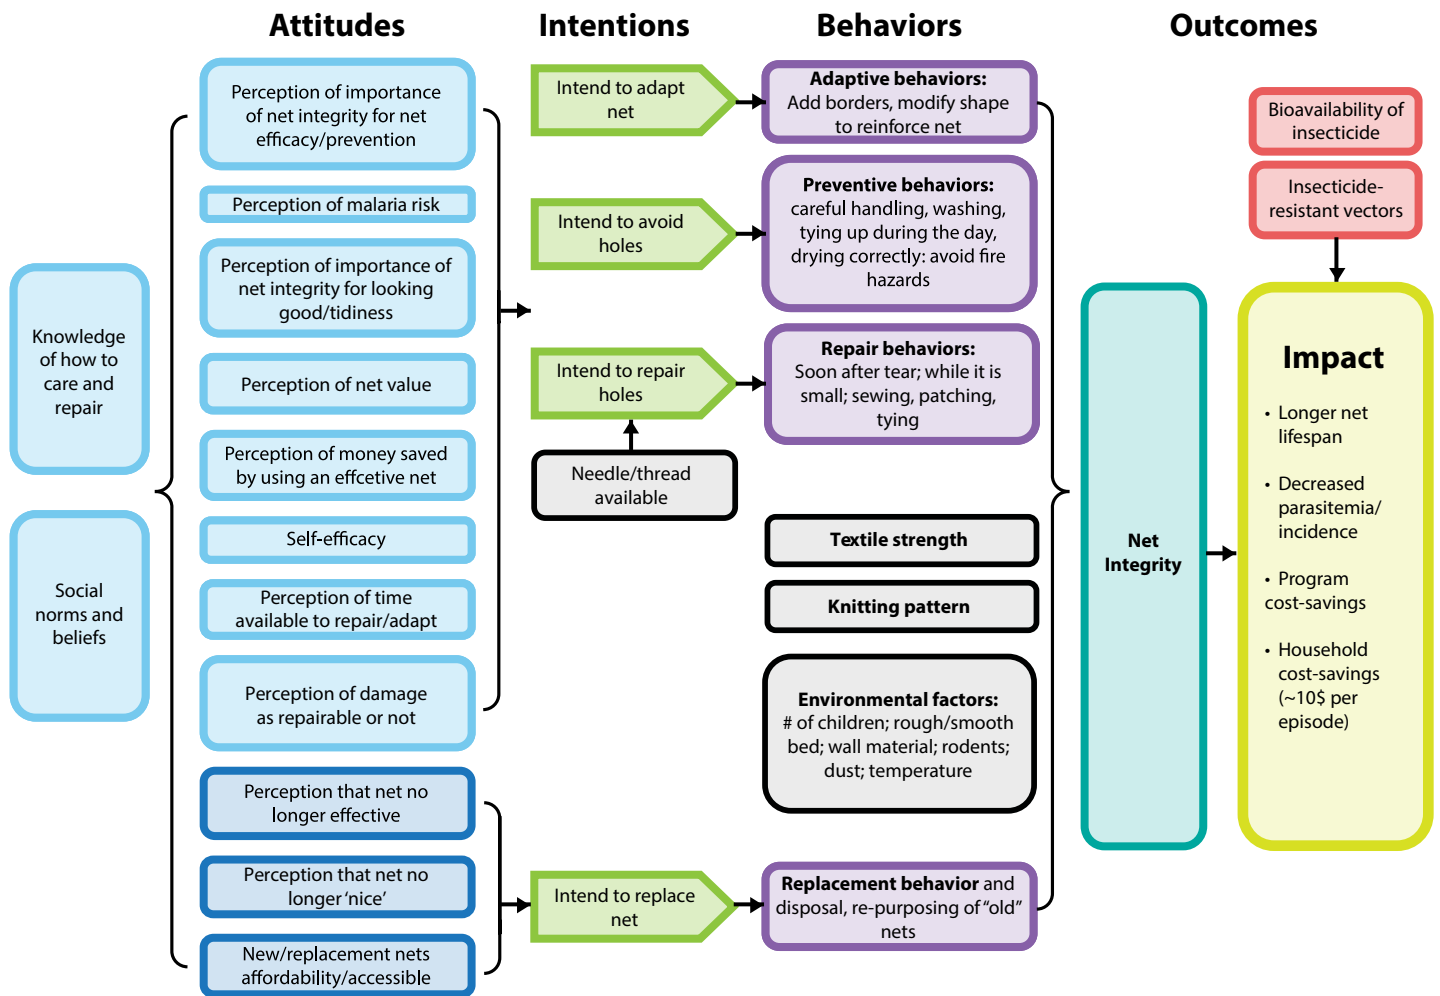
Attitudes

Intentions

Behaviors

Outcomes

Knowledge of how to care and repair

Social norms and beliefs

Perception of importance of net integrity for net efficacy/prevention

Perception of malaria risk

Perception of importance of net integrity for looking good/tidiness

Perception of net value

Perception of money saved by using an effcetive net

Self-efficacy

Perception of time available to repair/adapt

Perception of damage as repairable or not

Perception that net no longer effective

Perception that net no longer 'nice'

New/replacement nets affordability/accessible

Intend to adapt net

Intend to avoid holes

Intend to repair holes

Needle/thread available

Intend to replace net

**Adaptive behaviors:** Add borders, modify shape to reinforce net

**Preventive behaviors:** careful handling, washing, tying up during the day, drying correctly: avoid fire hazards

**Repair behaviors:** Soon after tear; while it is small; sewing, patching, tying

**Textile strength**

**Knitting pattern**

**Environmental factors:** # of children; rough/smooth bed; wall material; rodents; dust; temperature

**Replacement behavior** and disposal, re-purposing of "old" nets

Bioavailability of insecticide

Insecticide-resistant vectors

**Net Integrity**

**Impact**

• Longer net lifespan

• Decreased parasitemia/ incidence

• Program cost-savings

• Household cost-savings (~10$ per episode)